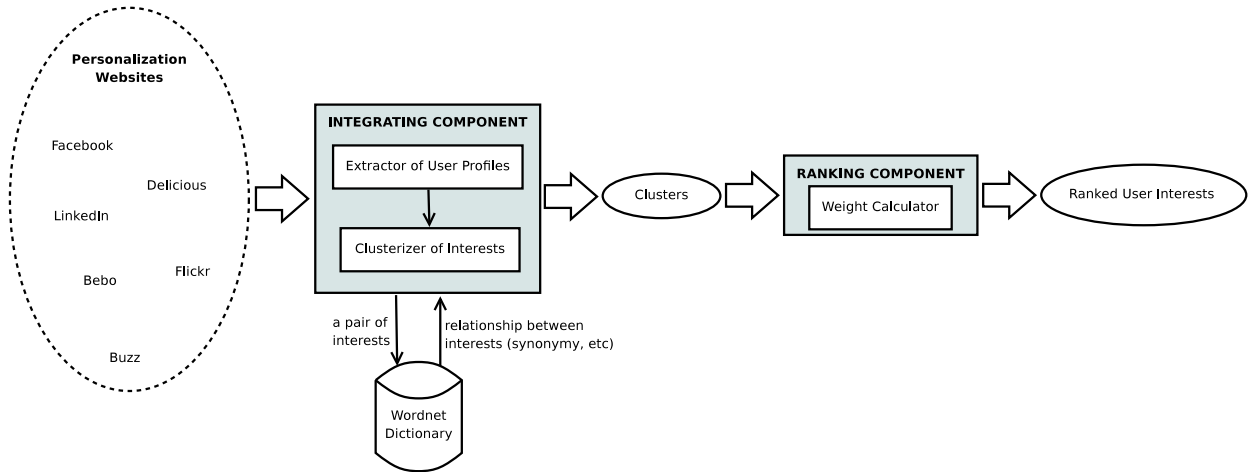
Personalization Websites

Facebook

Delicious

LinkedIn

Bebo

Flickr

Buzz

INTEGRATING COMPONENT

Extractor of User Profiles

Clusterizer of Interests

a pair of interests

relationship between interests (synonymy, etc)

Wordnet Dictionary

Clusters

RANKING COMPONENT

Weight Calculator

Ranked User Interests